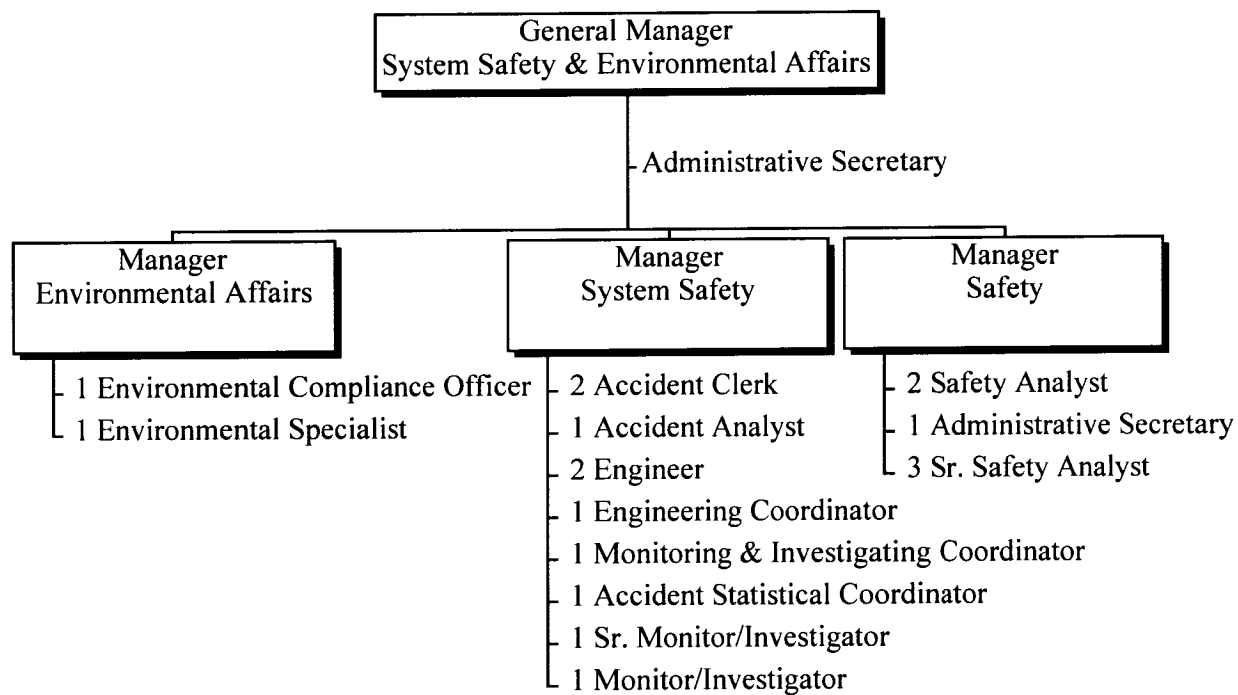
General Manager
System Safety & Environmental Affairs

Administrative Secretary

Manager
Environmental Affairs

1 Environmental Compliance Officer
1 Environmental Specialist

Manager
System Safety

2 Accident Clerk
1 Accident Analyst
2 Engineer
1 Engineering Coordinator
1 Monitoring & Investigating Coordinator
1 Accident Statistical Coordinator
1 Sr. Monitor/Investigator
1 Monitor/Investigator

Manager
Safety

2 Safety Analyst
1 Administrative Secretary
3 Sr. Safety Analyst